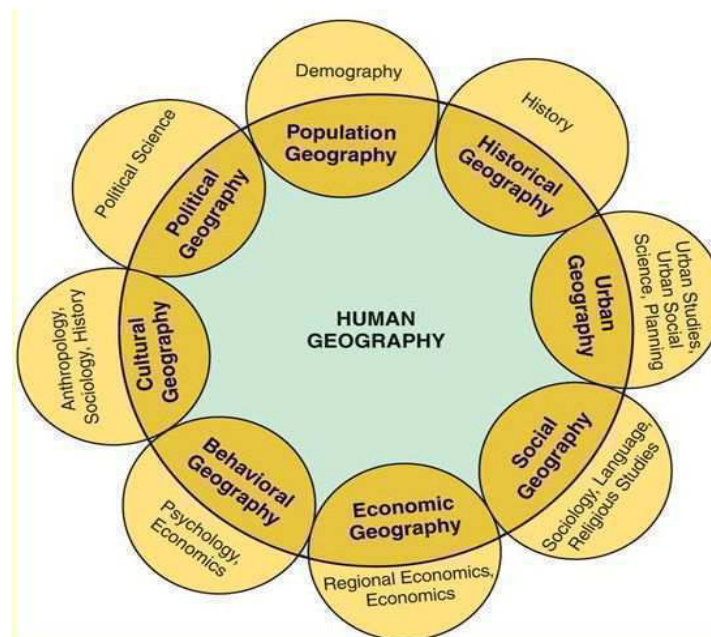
Demography

Population Geography

History

Historical Geography

Urban Studies, Urban Social Science, Planning

Urban Geography

Sociology, Language, Religious Studies

Social Geography

Economic Geography

Regional Economics, Economics

Behavioral Geography

Psychology, Economics

Cultural Geography

Anthropology, Sociology, History

Political Geography

Political Science

HUMAN GEOGRAPHY